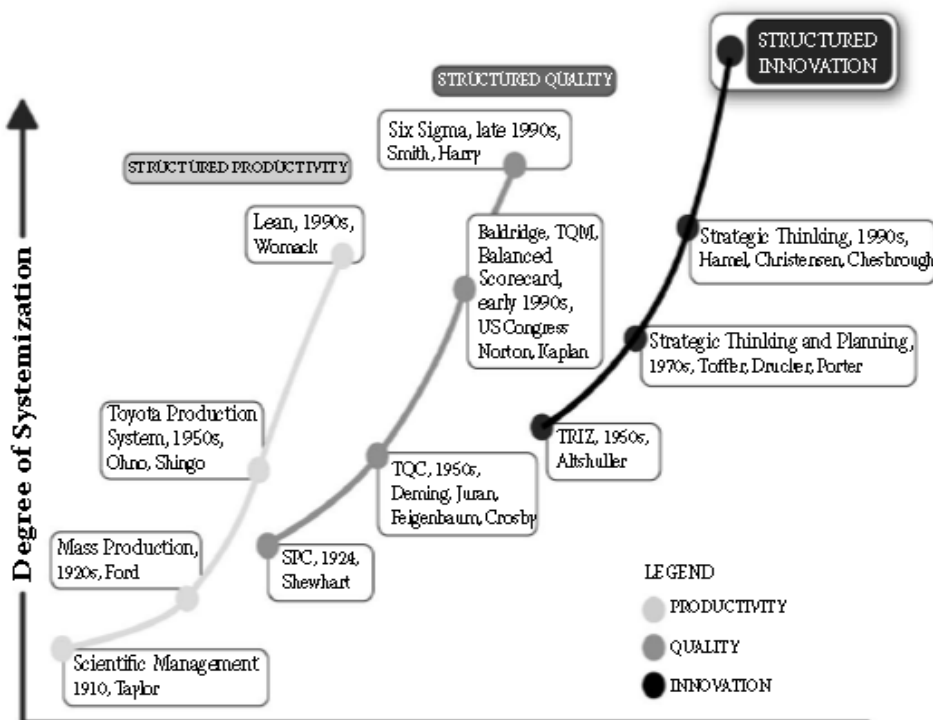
STRUCTURED INNOVATION

STRUCTURED QUALITY

Six Sigma, late 1990s, Smith, Harry

STRUCTURED PRODUCTIVITY

Lean, 1990s, Womack

Baldridge, TQM, Balanced Scorecard, early 1990s, US Congress Norton, Kaplan

Strategic Thinking, 1990s, Hamel, Christensen, Chesbrough

Strategic Thinking and Planning, 1970s, Toffler, Drucker, Porter

Degree of Systemization

Toyota Production System, 1950s, Ohno, Shingo

TRIZ, 1950s, Altshuller

TQC, 1950s, Deming, Juran, Feigenbaum, Crosby

Mass Production, 1920s, Ford

SPC, 1924, Shewhart

LEGEND

PRODUCTIVITY

QUALITY

INNOVATION

Scientific Management 1910, Taylor